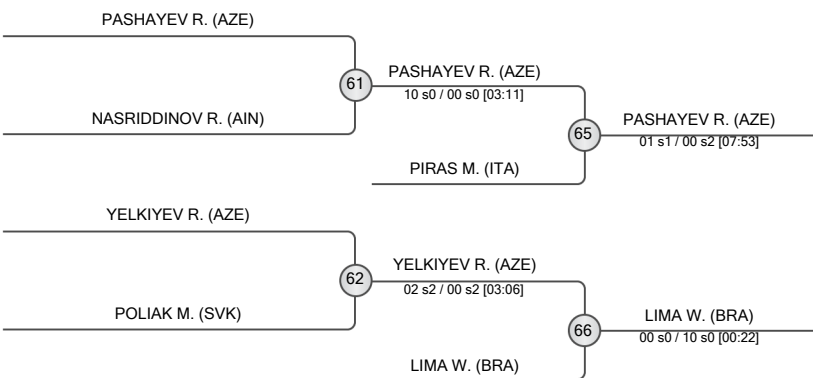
PASHAYEV R. (AZE)

61

PASHAYEV R. (AZE)
10 s0 / 00 s0 [03:11]

NASRIDDINOV R. (AIN)

65

PASHAYEV R. (AZE)
01 s1 / 00 s2 [07:53]

PIRAS M. (ITA)

YELKIYEV R. (AZE)

62

YELKIYEV R. (AZE)
02 s2 / 00 s2 [03:06]

POLIAK M. (SVK)

66

LIMA W. (BRA)
00 s0 / 10 s0 [00:22]

LIMA W. (BRA)